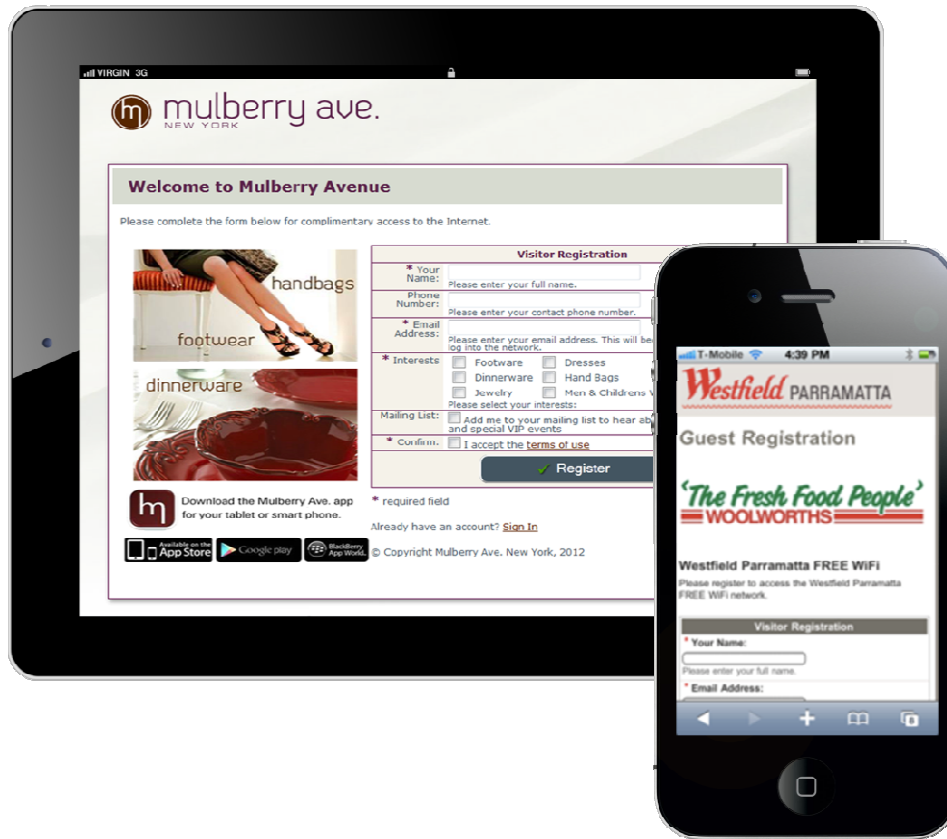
VIRGIN 3G

mulberry ave.
NEW YORK

Welcome to Mulberry Avenue

Please complete the form below for complimentary access to the Internet.

handbags

footwear

dinnerware

Download the Mulberry Ave. app for your tablet or smart phone.

Available on the App Store | Google play | BlackBerry App World

Visitor Registration

* Your Name:
Please enter your full name.

Phone Number:
Please enter your contact phone number.

* Email Address:
Please enter your email address. This will be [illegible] log into the network.

* Interests
Footware
Dresses
Dinnerware
Hand Bags
Jewelry
Men & Childrens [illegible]
Please select your interests:

Mailing List:
Add me to your mailing list to hear ab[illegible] and special VIP events

* Confirm:
I accept the terms of use

Register

* required field

Already have an account? Sign In

© Copyright Mulberry Ave. New York, 2012

T-Mobile 4:39 PM

Westfield PARRAMATTA

Guest Registration

'The Fresh Food People'
WOOLWORTHS

Westfield Parramatta FREE WiFi

Please register to access the Westfield Parramatta FREE WiFi network.

Visitor Registration

* Your Name:
Please enter your full name.

* Email Address: